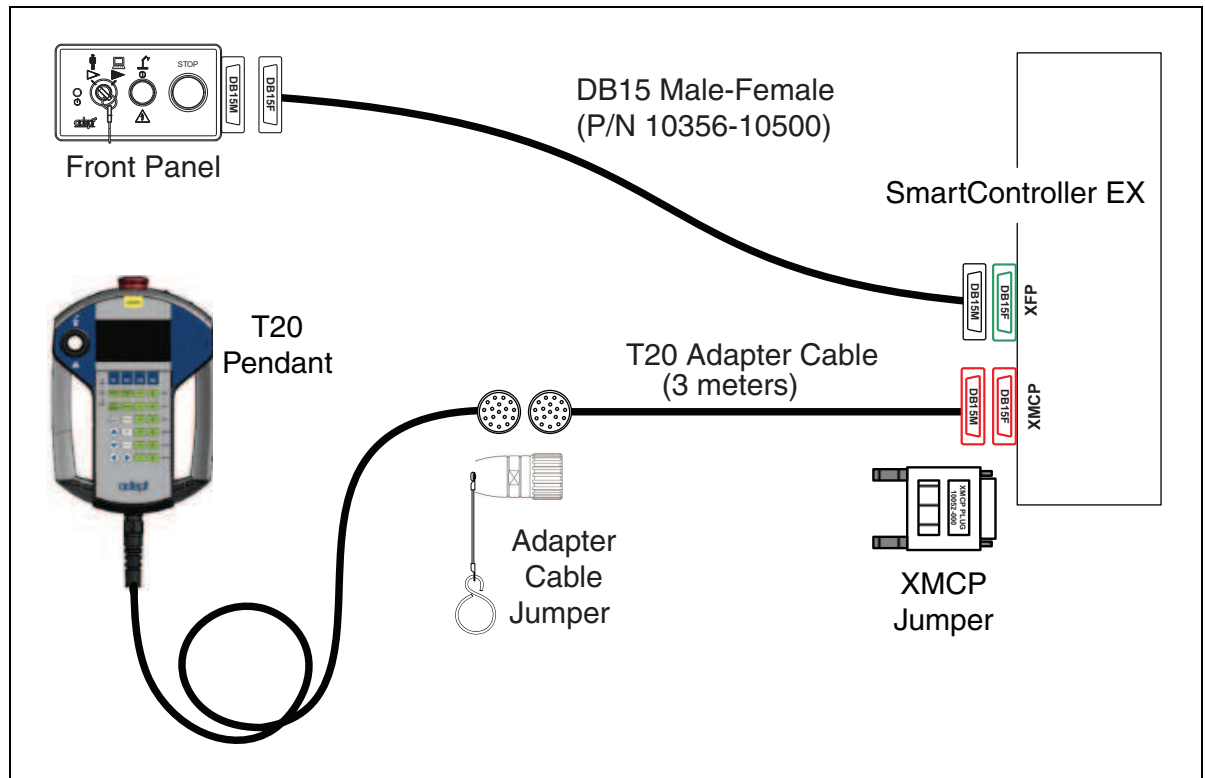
STOP
DB15M
DB15F
adept
Front Panel

DB15 Male-Female
(P/N 10356-10500)

SmartController EX

DB15M
DB15F
XFP

T20
Pendant

adept

T20 Adapter Cable
(3 meters)

DB15M
DB15F
XMCP

XMCP PLUG
10052-000

Adapter
Cable
Jumper

XMCP
Jumper